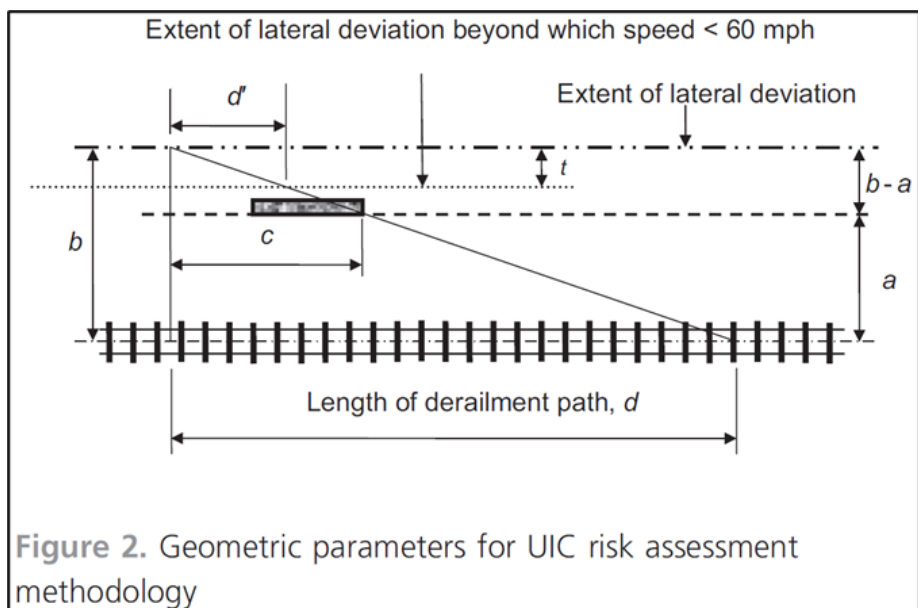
Extent of lateral deviation beyond which speed < 60 mph

$d'$

Extent of lateral deviation

$t$

$b - a$

$b$

$c$

$a$

Length of derailment path, $d$

Figure 2. Geometric parameters for UIC risk assessment methodology